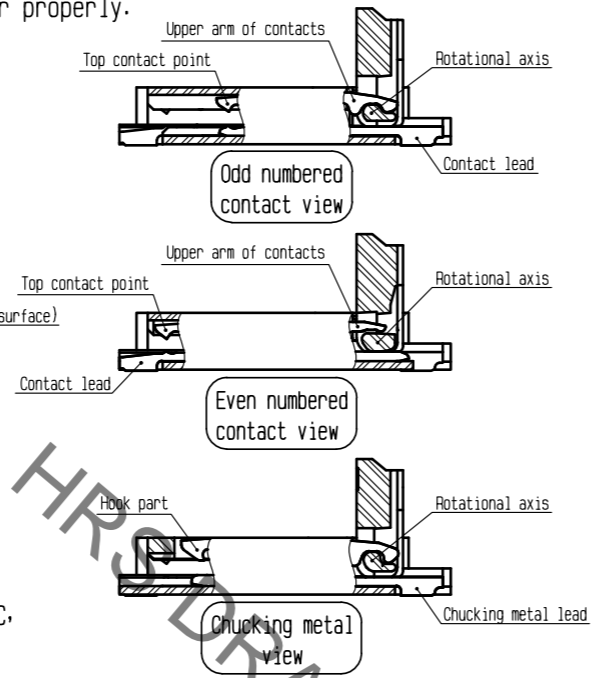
r properly.

Upper arm of contacts

Top contact point

Rotational axis

Contact lead

Odd numbered contact view

Upper arm of contacts

Top contact point

Rotational axis

surface)

Contact lead

Even numbered contact view

Hook part

Rotational axis

c,

Chucking metal lead

Chucking metal view

HRS